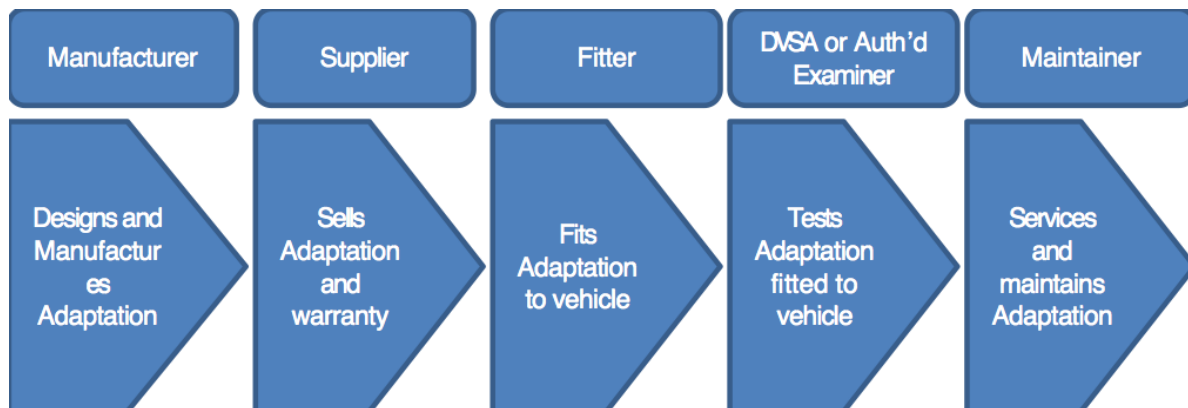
Manufacturer

Supplier

Fitter

DVSA or Auth'd Examiner

Maintainer

Designs and Manufactures Adaptation

Sells Adaptation and warranty

Fits Adaptation to vehicle

Tests Adaptation fitted to vehicle

Services and maintains Adaptation